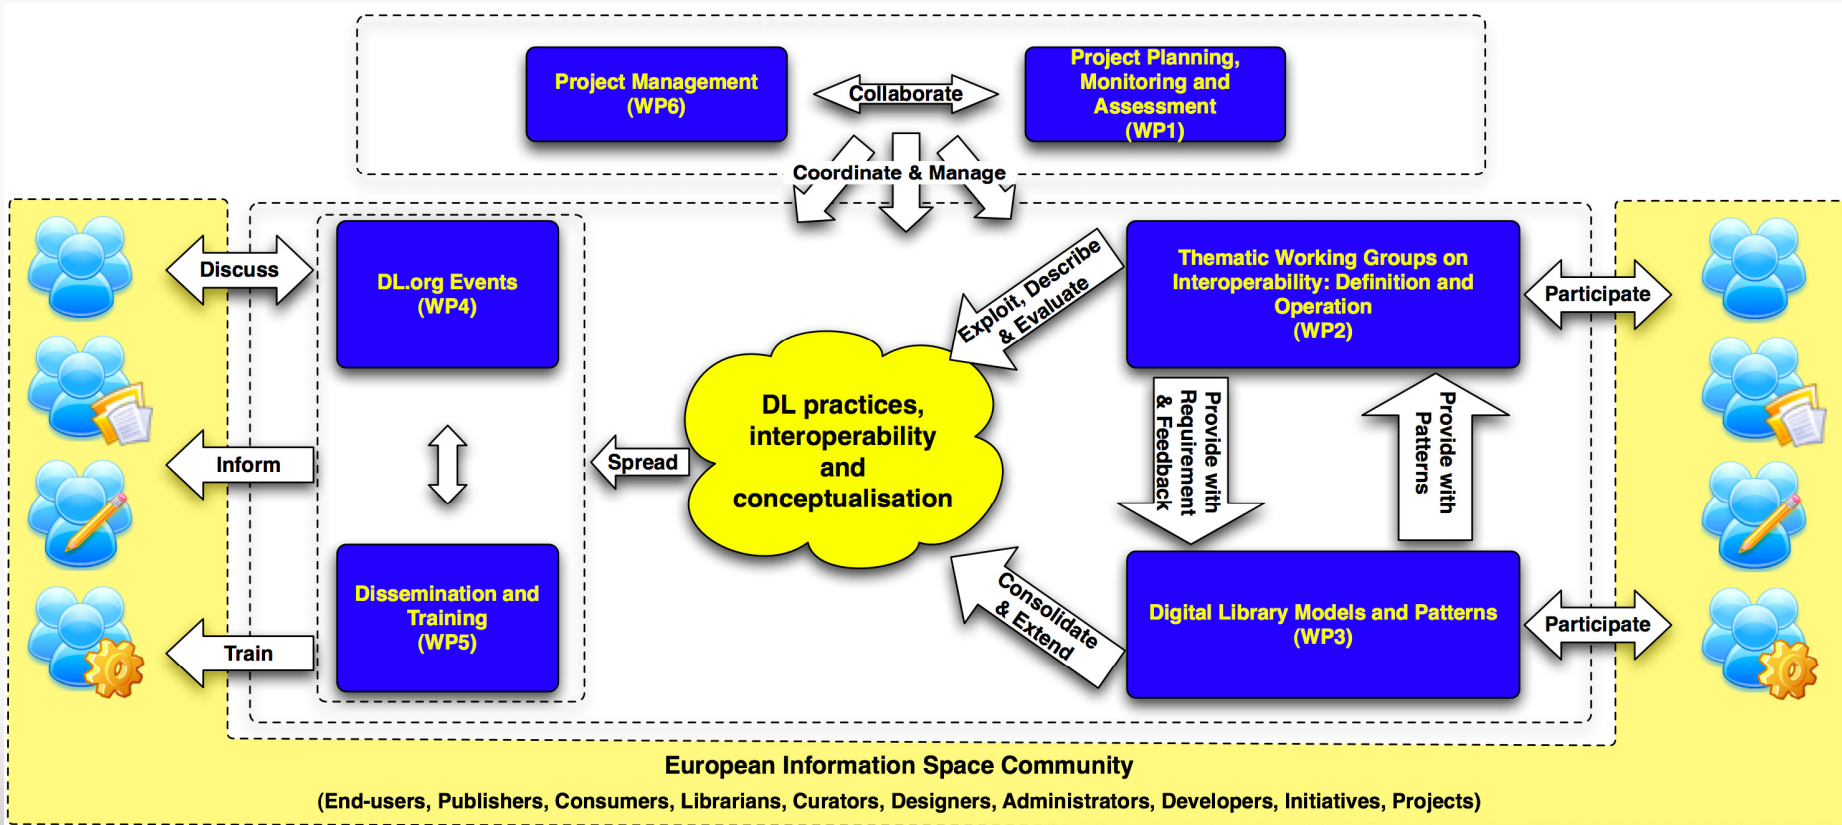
Project Management (WP6)

Collaborate

Project Planning, Monitoring and Assessment (WP1)

Coordinate & Manage

Discuss

DL.org Events (WP4)

Exploit, Describe & Evaluate

Thematic Working Groups on Interoperability: Definition and Operation (WP2)

Participate

Inform

Spread

DL practices, interoperability and conceptualisation

Provide with Requirement & Feedback

Provide with Patterns

Train

Dissemination and Training (WP5)

Consolidate & Extend

Digital Library Models and Patterns (WP3)

Participate

European Information Space Community

(End-users, Publishers, Consumers, Librarians, Curators, Designers, Administrators, Developers, Initiatives, Projects)